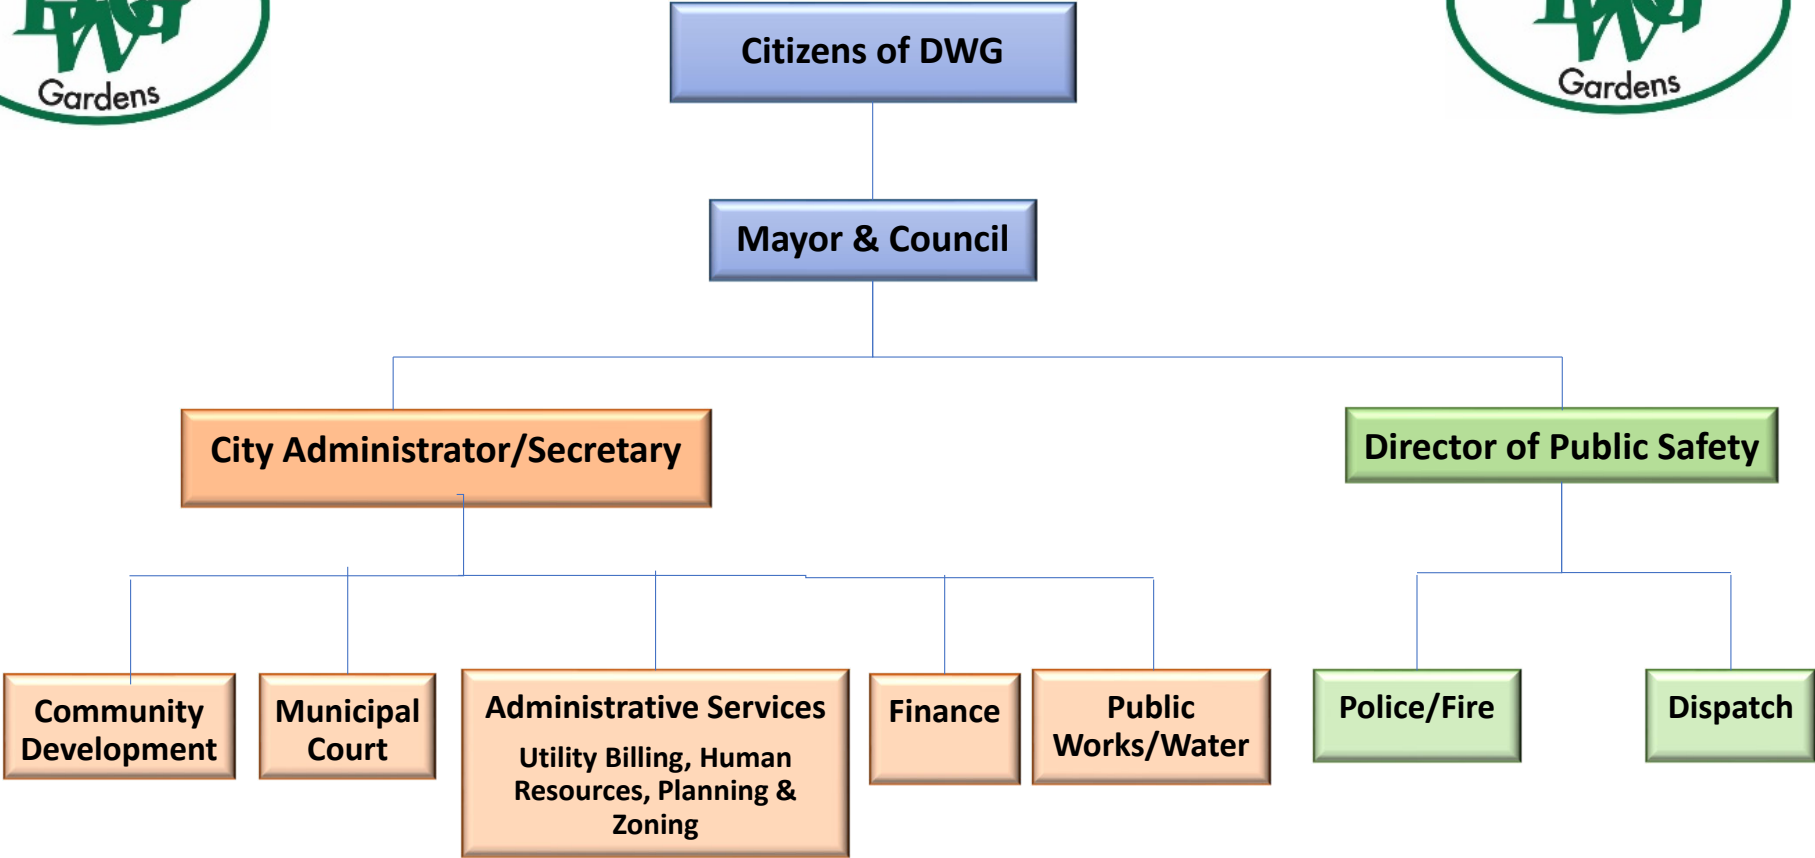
DWG
Gardens

Citizens of DWG

DWG
Gardens

Mayor & Council

City Administrator/Secretary

Director of Public Safety

Community Development

Municipal Court

Administrative Services
Utility Billing, Human Resources, Planning & Zoning

Finance

Public Works/Water

Police/Fire

Dispatch